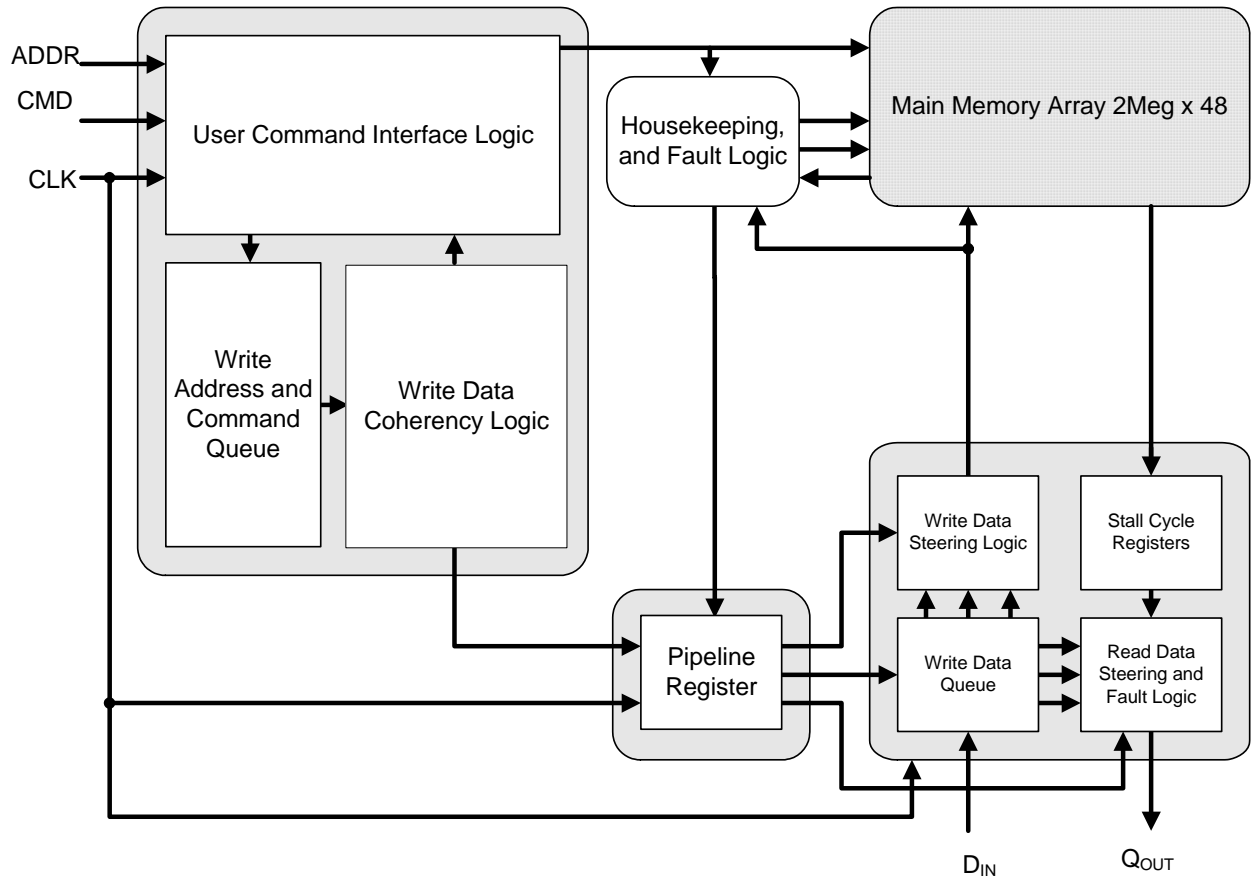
ADDR

CMD

CLK

User Command Interface Logic

Write Address and Command Queue

Write Data Coherency Logic

Housekeeping, and Fault Logic

Main Memory Array 2Meg x 48

Write Data Steering Logic

Stall Cycle Registers

Pipeline Register

Write Data Queue

Read Data Steering and Fault Logic

$D_{IN}$

$Q_{OUT}$